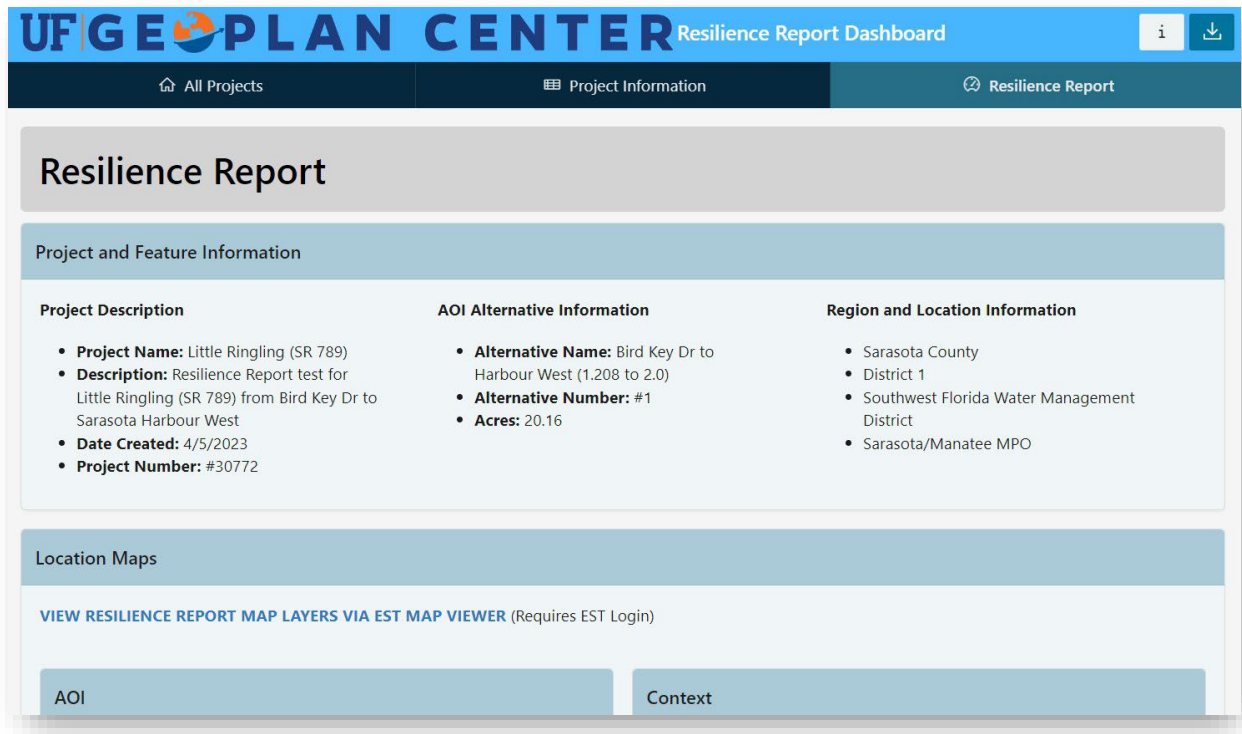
UF GEOPLAN CENTER Resilience Report Dashboard

i

All Projects | Project Information | Resilience Report

Resilience Report

Project and Feature Information

Project Description

- **Project Name:** Little Ringling (SR 789)
- **Description:** Resilience Report test for Little Ringling (SR 789) from Bird Key Dr to Sarasota Harbour West
- **Date Created:** 4/5/2023
- **Project Number:** #30772

AOI Alternative Information

- **Alternative Name:** Bird Key Dr to Harbour West (1.208 to 2.0)
- **Alternative Number:** #1
- **Acres:** 20.16

Region and Location Information

- Sarasota County
- District 1
- Southwest Florida Water Management District
- Sarasota/Manatee MPO

Location Maps

VIEW RESILIENCE REPORT MAP LAYERS VIA EST MAP VIEWER (Requires EST Login)

AOI

Context